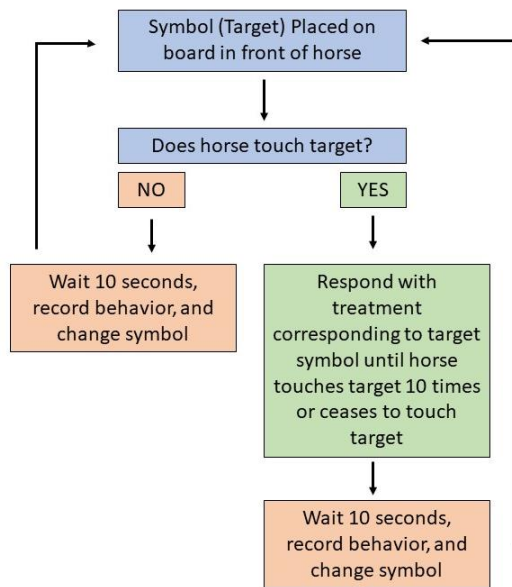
Symbol (Target) Placed on board in front of horse

Does horse touch target?

NO

YES

Wait 10 seconds, record behavior, and change symbol

Respond with treatment corresponding to target symbol until horse touches target 10 times or ceases to touch target

Wait 10 seconds, record behavior, and change symbol